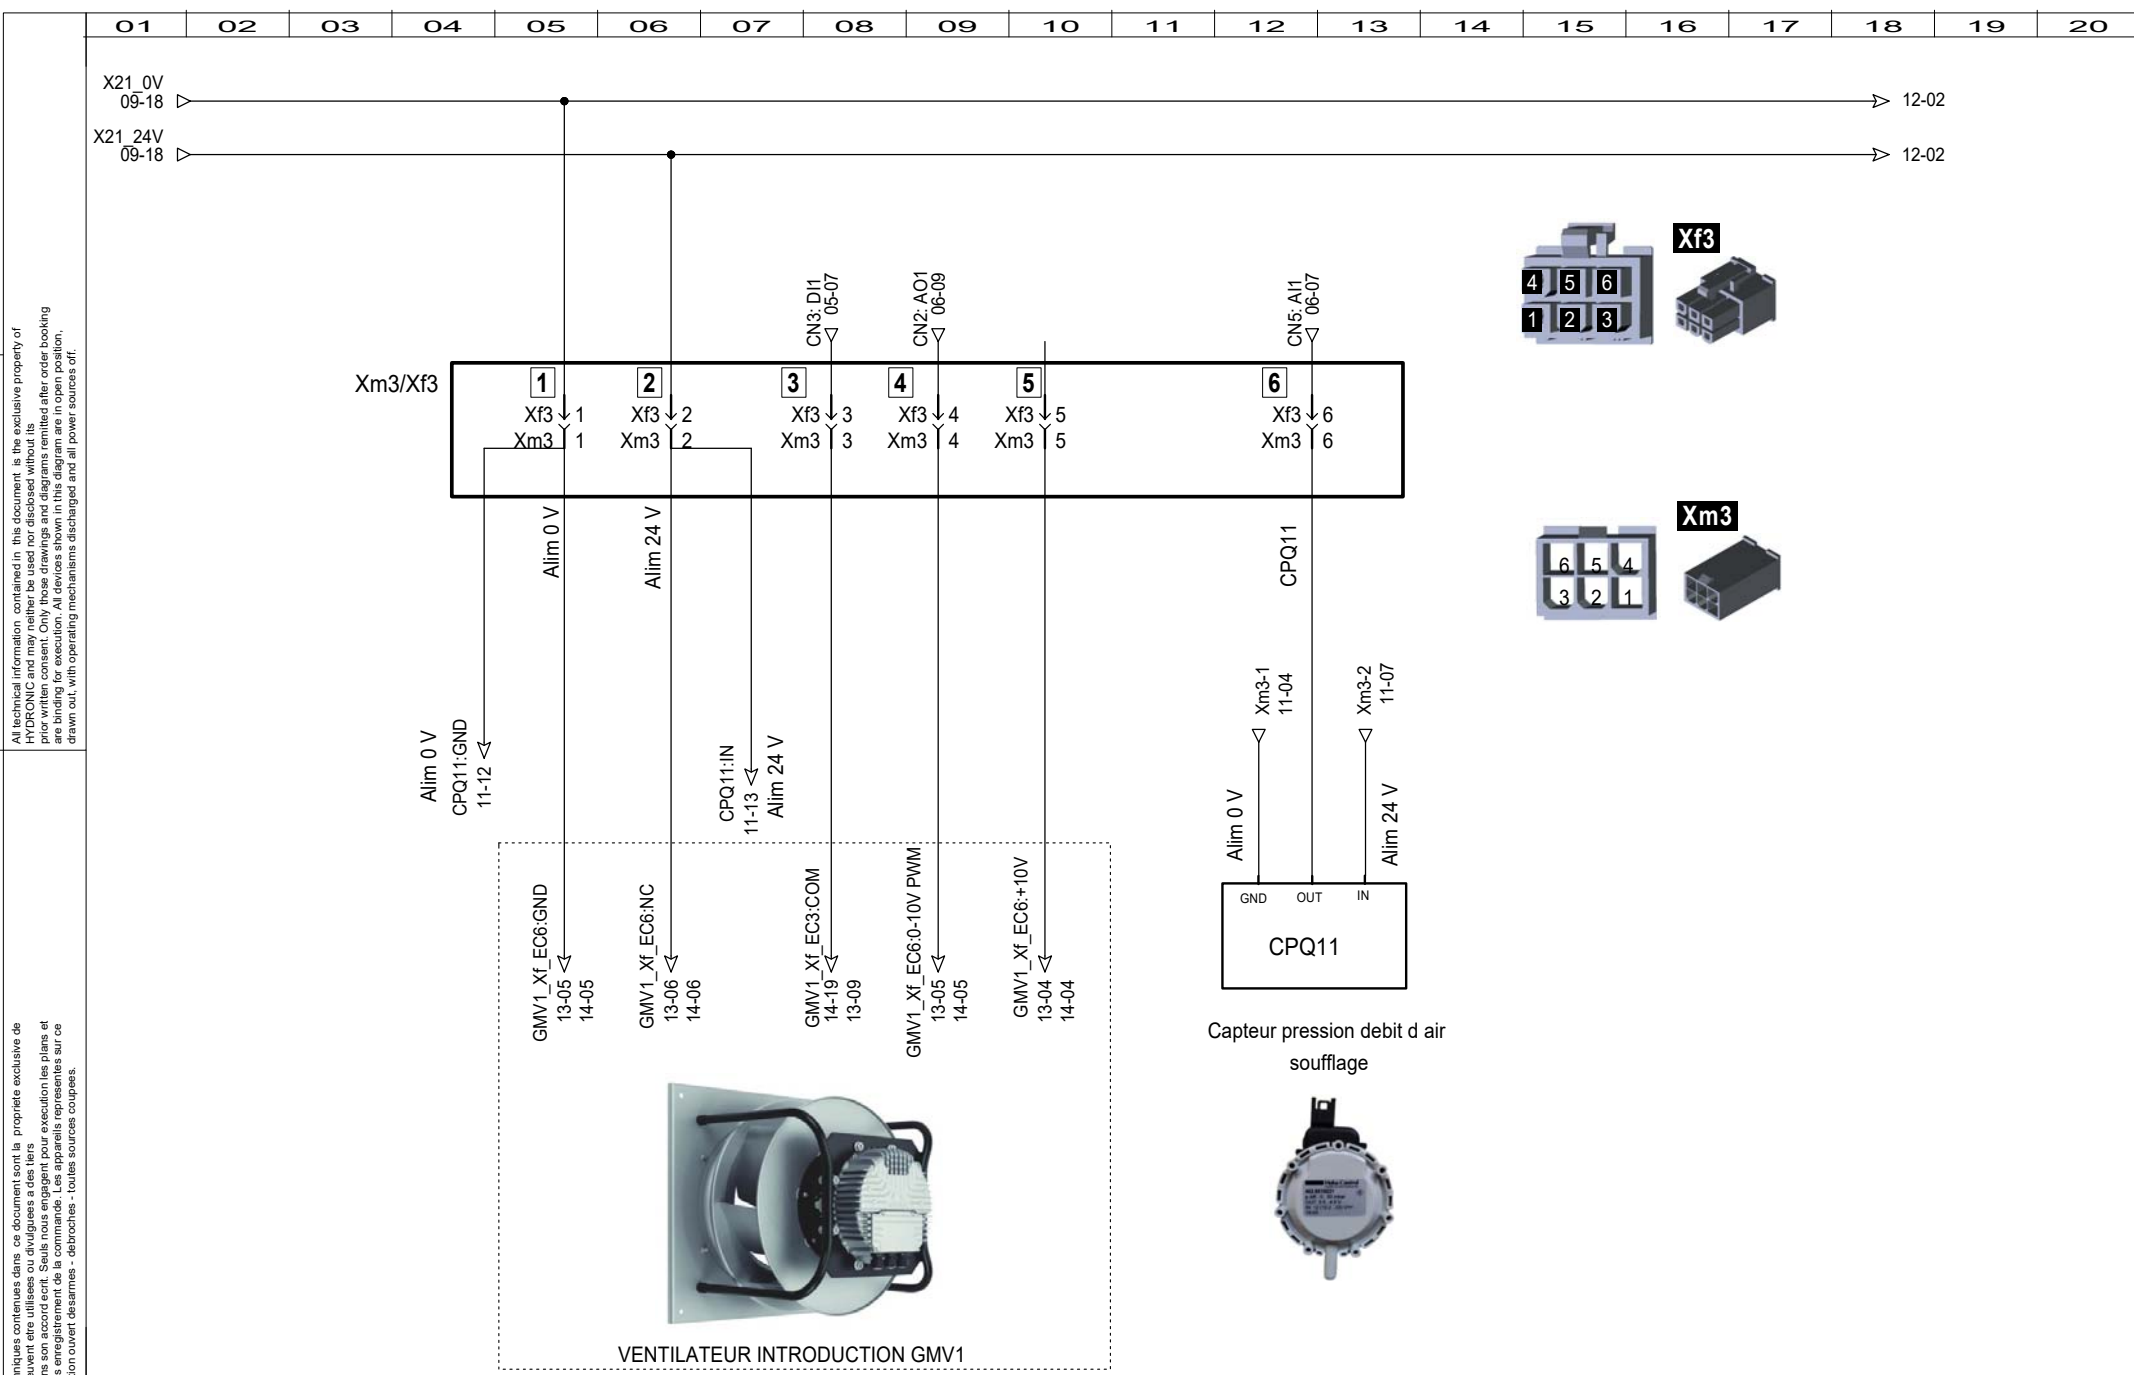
| 01 | 02 | 03 | 04 | 05 | 06 | 07 | 08 | 09 | 10 | 11 | 12 | 13 | 14 | 15 | 16 | 17 | 18 | 19 | 20 |
|---|---|---|---|---|---|---|---|---|---|---|---|---|---|---|---|---|---|---|---|

All technical information contained in this document is the exclusive property of HYDRONIC and may neither be used nor disclosed without its prior written consent. Only those drawings and diagrams remitted after order booking are binding for execution. All devices shown in this diagram are in open position, drawn out, with operating mechanisms discharged and all power sources off.

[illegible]niques contenues dans ce document sont la propriete exclusive de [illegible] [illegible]euvent etre utilisees ou divulguees a des tiers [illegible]ns son accord ecrit. Seuls nous engagent pour execution les plans et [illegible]s enregistrement de la commande. Les appareils representes sur ce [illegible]ion ouvert desarmes - debroches - toutes sources coupees.

X21_0V
09-18

12-02

X21_24V
09-18

12-02

CN3: DI1
05-07

CN2: AO1
06-09

CN5: AI1
06-07

Xf3

4 5 6
1 2 3

Xm3/Xf3

1
Xf3 1
Xm3 1

2
Xf3 2
Xm3 2

3
Xf3 3
Xm3 3

4
Xf3 4
Xm3 4

5
Xf3 5
Xm3 5

6
Xf3 6
Xm3 6

Xm3

6 5 4
3 2 1

Alim 0 V

Alim 24 V

CPQ11

Alim 0 V
CPQ11:GND
11-12

CPQ11:IN
11-13
Alim 24 V

Xm3-1
11-04

Xm3-2
11-07

Alim 0 V

Alim 24 V

GND OUT IN

CPQ11

GMV1_Xf_EC6:GND
13-05
14-05

GMV1_Xf_EC6:NC
13-06
14-06

GMV1_Xf_EC3:COM
14-19
13-09

GMV1_Xf_EC6:0-10V PWM
13-05
14-05

GMV1_Xf_EC6:+10V
13-04
14-04

Capteur pression debit d air soufflage

VENTILATEUR INTRODUCTION GMV1